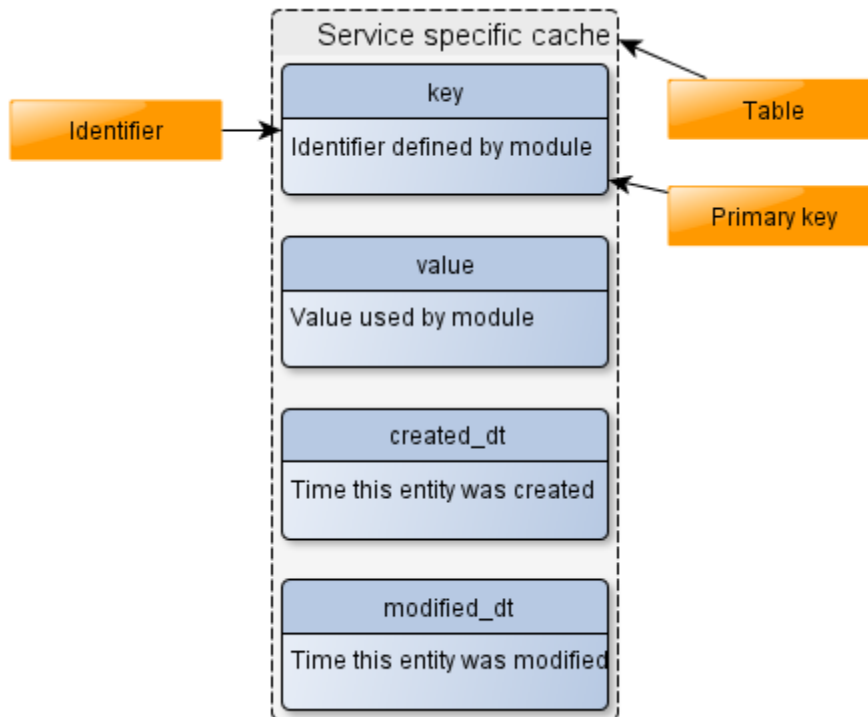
Service specific cache

Table

Identifier

key

Identifier defined by module

Primary key

value

Value used by module

created_dt

Time this entity was created

modified_dt

Time this entity was modified